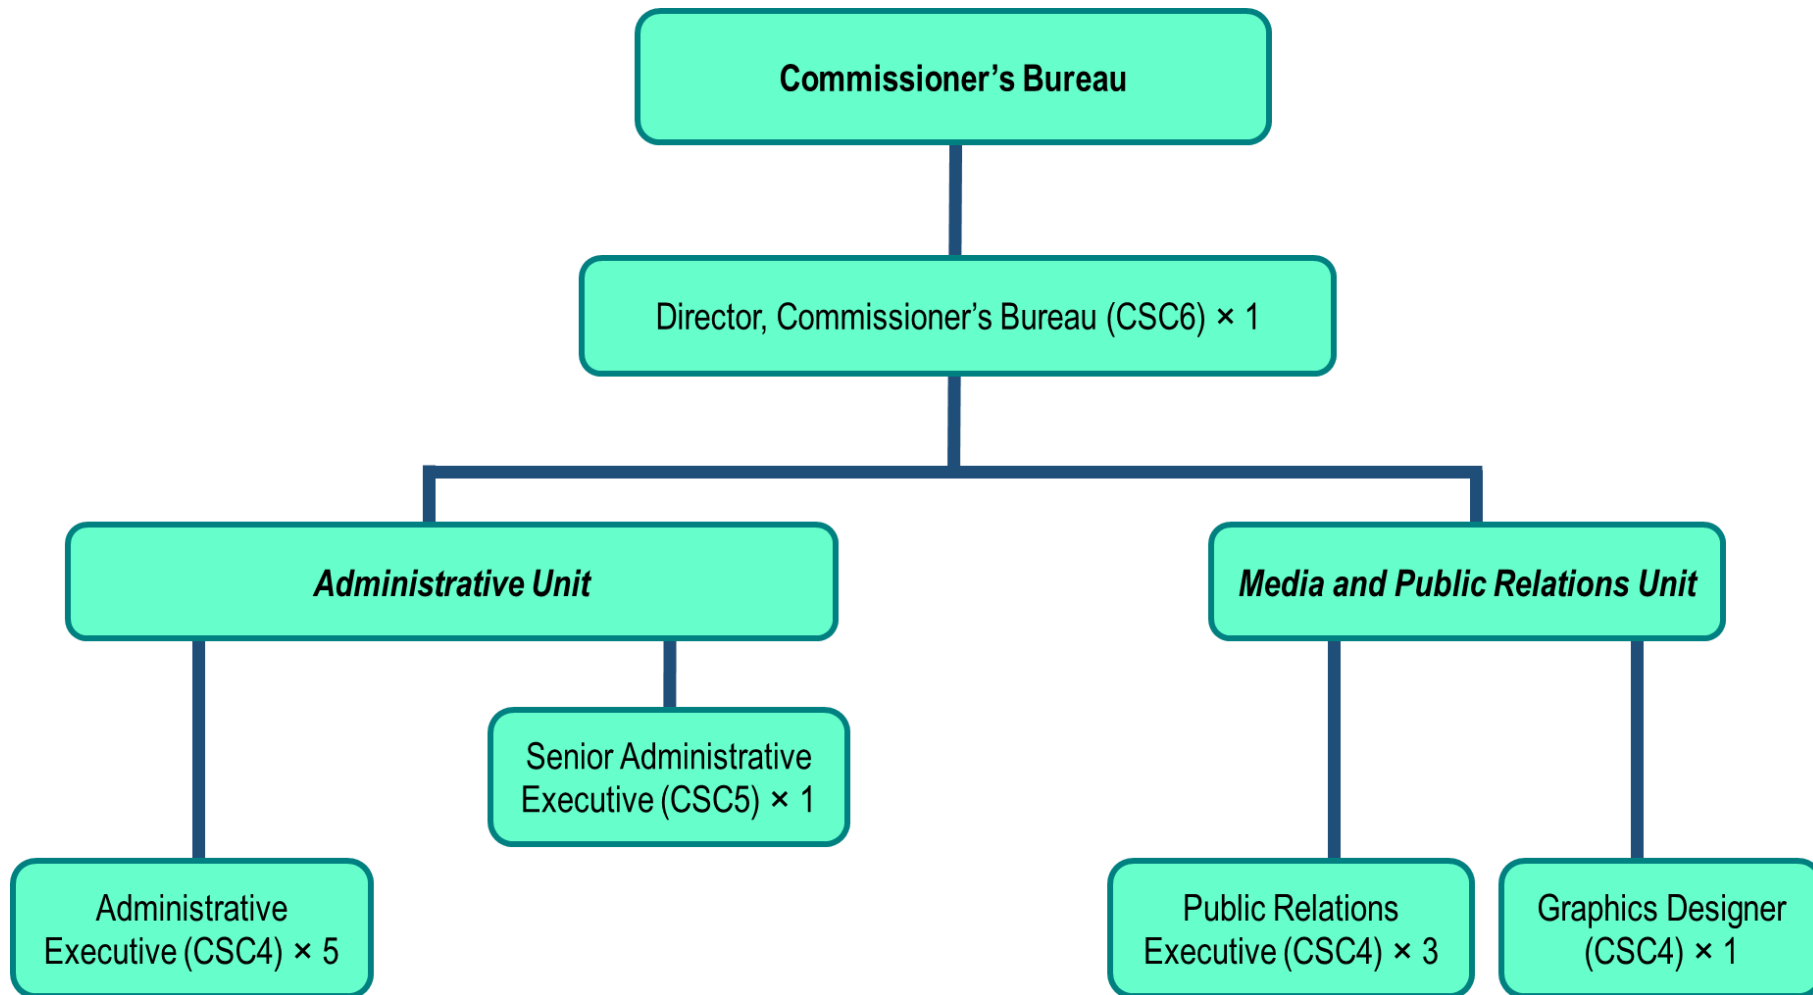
Commissioner’s Bureau

Director, Commissioner’s Bureau (CSC6) × 1

Administrative Unit

Media and Public Relations Unit

Senior Administrative Executive (CSC5) × 1

Administrative Executive (CSC4) × 5

Public Relations Executive (CSC4) × 3

Graphics Designer (CSC4) × 1